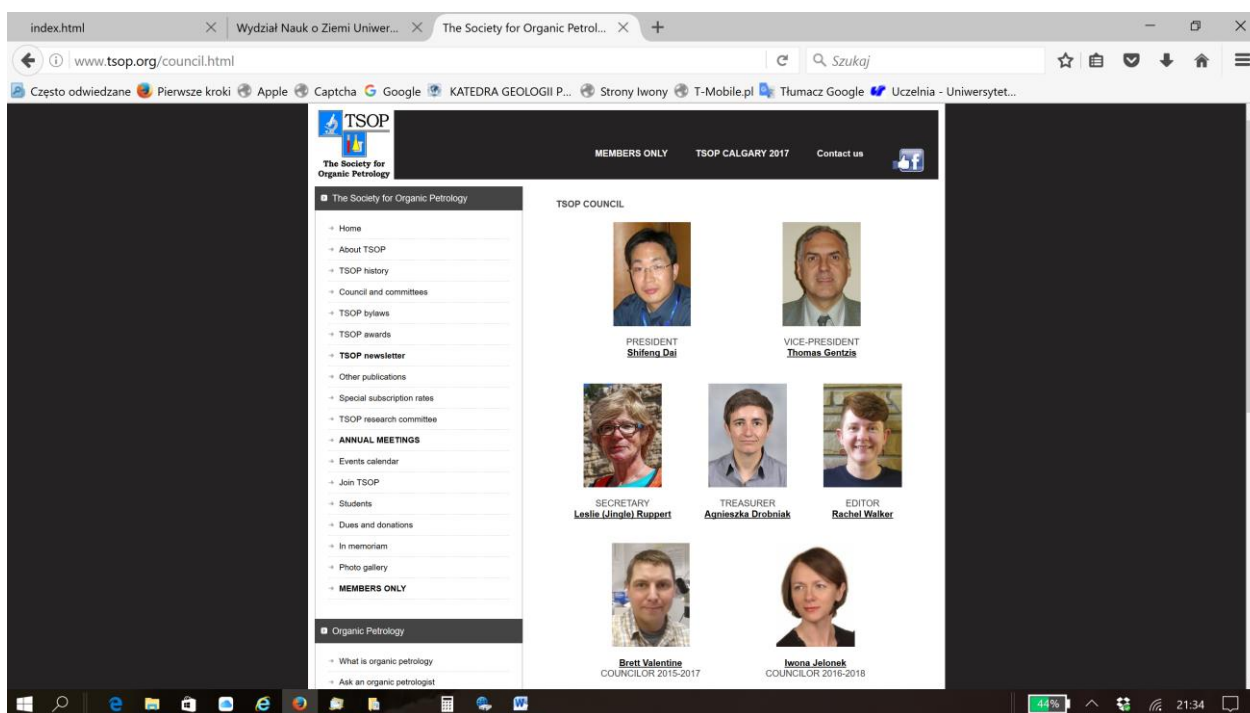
index.html × Wydział Nauk o Ziemi Uniwer... × The Society for Organic Petrol... × +

www.tsop.org/council.html

Szukaj

Często odwiedzane Pierwsze kroki Apple Captcha Google KATEDRA GEOLOGII P... Strony Iwony T-Mobile.pl Tłumacz Google Uczelnia - Uniwersytet...

TSOP
The Society for Organic Petrology

MEMBERS ONLY TSOP CALGARY 2017 Contact us

The Society for Organic Petrology

Home
About TSOP
TSOP history
Council and committees
TSOP bylaws
TSOP awards
TSOP newsletter
Other publications
Special subscription rates
TSOP research committee
ANNUAL MEETINGS
Events calendar
Join TSOP
Students
Dues and donations
In memoriam
Photo gallery
MEMBERS ONLY

Organic Petrology

What is organic petrology
Ask an organic petrologist

TSOP COUNCIL

PRESIDENT
Shifeng Dai

VICE-PRESIDENT
Thomas Gentzis

SECRETARY
Leslie (Jingle) Ruppert

TREASURER
Agnieszka Drobniak

EDITOR
Rachel Walker

Brett Valentine
COUNCILOR 2015-2017

Iwona Jelonek
COUNCILOR 2016-2018

44% 21:34